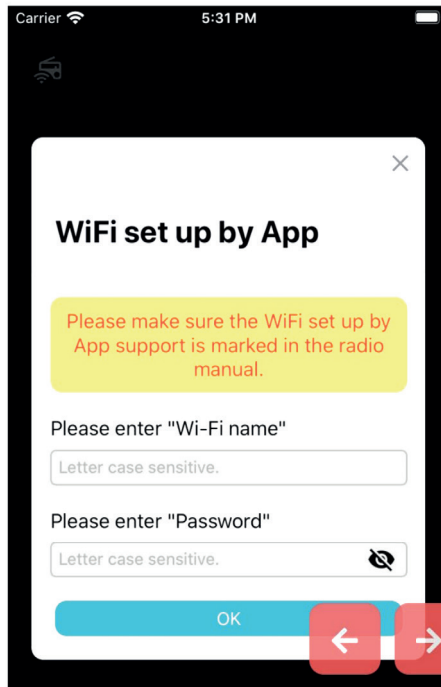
Carrier 5:31 PM

WiFi set up by App

Please make sure the WiFi set up by App support is marked in the radio manual.

Please enter "Wi-Fi name"

Letter case sensitive.

Please enter "Password"

Letter case sensitive.

OK